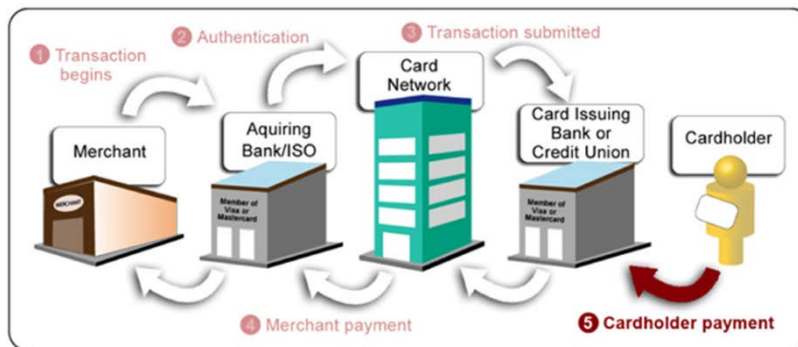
1 Transaction begins

2 Authentication

3 Transaction submitted

Merchant

MERCHANT

Aquiring Bank/ISO

Member of Visa or Mastercard

Card Network

Card Issuing Bank or Credit Union

Member of Visa or Mastercard

Cardholder

4 Merchant payment

5 Cardholder payment